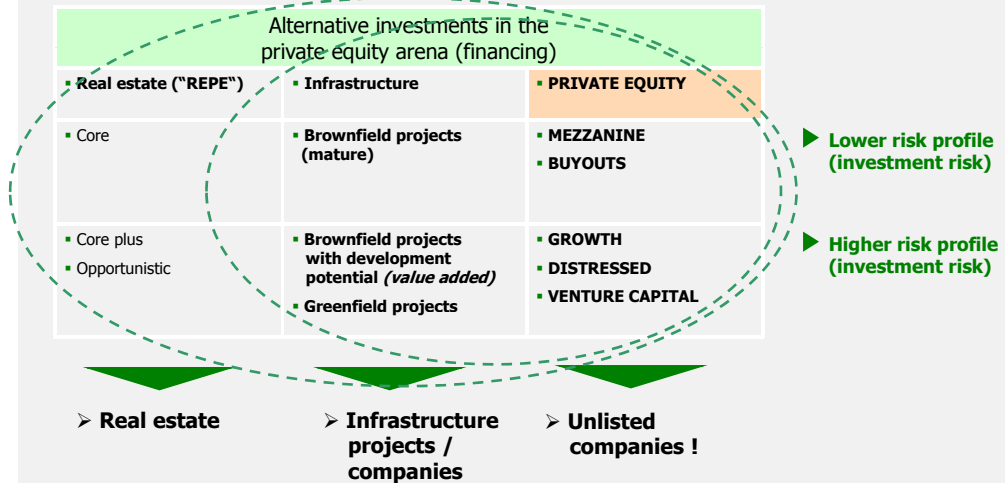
| Alternative investments in the private equity arena (financing) | | |
|---|---|---|
| ▪ Real estate (“REPE“) | ▪ Infrastructure | ▪ PRIVATE EQUITY |
| ▪ Core | ▪ Brownfield projects (mature) | ▪ MEZZANINE ▪ BUYOUTS |
| ▪ Core plus ▪ Opportunistic | ▪ Brownfield projects with development potential *(value added)* ▪ Greenfield projects | ▪ GROWTH ▪ DISTRESSED ▪ VENTURE CAPITAL |

Lower risk profile (investment risk)

Higher risk profile (investment risk)

➢ Real estate

➢ Infrastructure projects / companies

➢ Unlisted companies !